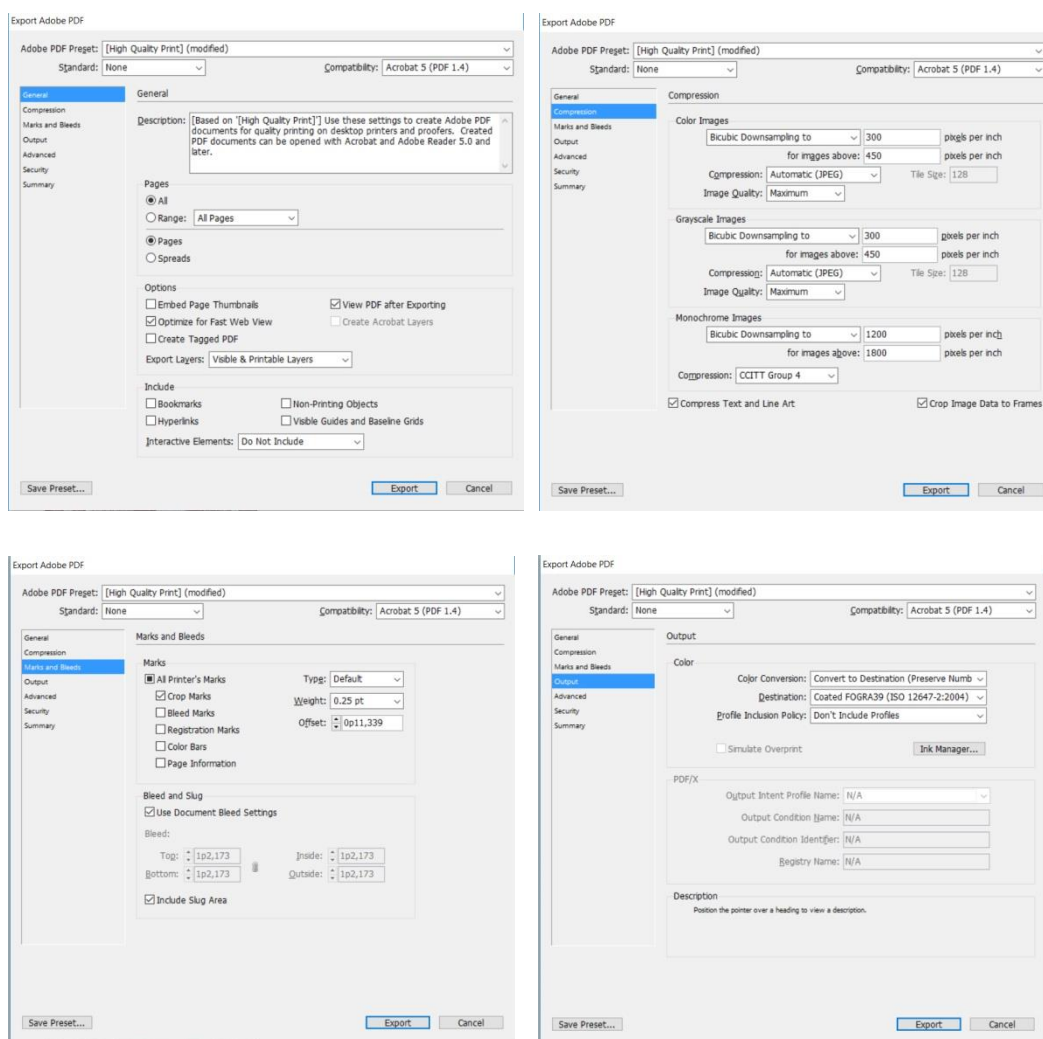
Export Adobe PDF

Adobe PDF Preset: [High Quality Print] (modified)
Standard: None
Compatibility: Acrobat 5 (PDF 1.4)

General
Compression
Marks and Bleeds
Output
Advanced
Security
Summary

General

Description: [Based on '[High Quality Print]'] Use these settings to create Adobe PDF documents for quality printing on desktop printers and proofers. Created PDF documents can be opened with Acrobat and Adobe Reader 5.0 and later.

Pages
All
Range: All Pages
Pages
Spreads

Options
Embed Page Thumbnails
View PDF after Exporting
Optimize for Fast Web View
Create Acrobat Layers
Create Tagged PDF
Export Layers: Visible & Printable Layers

Include
Bookmarks
Non-Printing Objects
Hyperlinks
Visible Guides and Baseline Grids
Interactive Elements: Do Not Include

Save Preset...
Export
Cancel

Export Adobe PDF

Adobe PDF Preset: [High Quality Print] (modified)
Standard: None
Compatibility: Acrobat 5 (PDF 1.4)

General
Compression
Marks and Bleeds
Output
Advanced
Security
Summary

Compression

Color Images
Bicubic Downsampling to 300 pixels per inch
for images above: 450 pixels per inch
Compression: Automatic (JPEG) Tile Size: 128
Image Quality: Maximum

Grayscale Images
Bicubic Downsampling to 300 pixels per inch
for images above: 450 pixels per inch
Compression: Automatic (JPEG) Tile Size: 128
Image Quality: Maximum

Monochrome Images
Bicubic Downsampling to 1200 pixels per inch
for images above: 1800 pixels per inch
Compression: CCITT Group 4

Compress Text and Line Art
Crop Image Data to Frames

Save Preset...
Export
Cancel

Export Adobe PDF

Adobe PDF Preset: [High Quality Print] (modified)
Standard: None
Compatibility: Acrobat 5 (PDF 1.4)

General
Compression
Marks and Bleeds
Output
Advanced
Security
Summary

Marks and Bleeds

Marks
All Printer's Marks
Crop Marks
Bleed Marks
Registration Marks
Color Bars
Page Information
Type: Default
Weight: 0.25 pt
Offset: 0p11,339

Bleed and Slug
Use Document Bleed Settings
Bleed:
Top: 1p2,173
Bottom: 1p2,173
Inside: 1p2,173
Outside: 1p2,173
Include Slug Area

Save Preset...
Export
Cancel

Export Adobe PDF

Adobe PDF Preset: [High Quality Print] (modified)
Standard: None
Compatibility: Acrobat 5 (PDF 1.4)

General
Compression
Marks and Bleeds
Output
Advanced
Security
Summary

Output

Color
Color Conversion: Convert to Destination (Preserve Numb
Destination: Coated FOGRA39 (ISO 12647-2:2004)
Profile Inclusion Policy: Don't Include Profiles
Simulate Overprint
Ink Manager...

PDF/X
Output Intent Profile Name: N/A
Output Condition Name: N/A
Output Condition Identifier: N/A
Registry Name: N/A

Description
Position the pointer over a heading to view a description.

Save Preset...
Export
Cancel